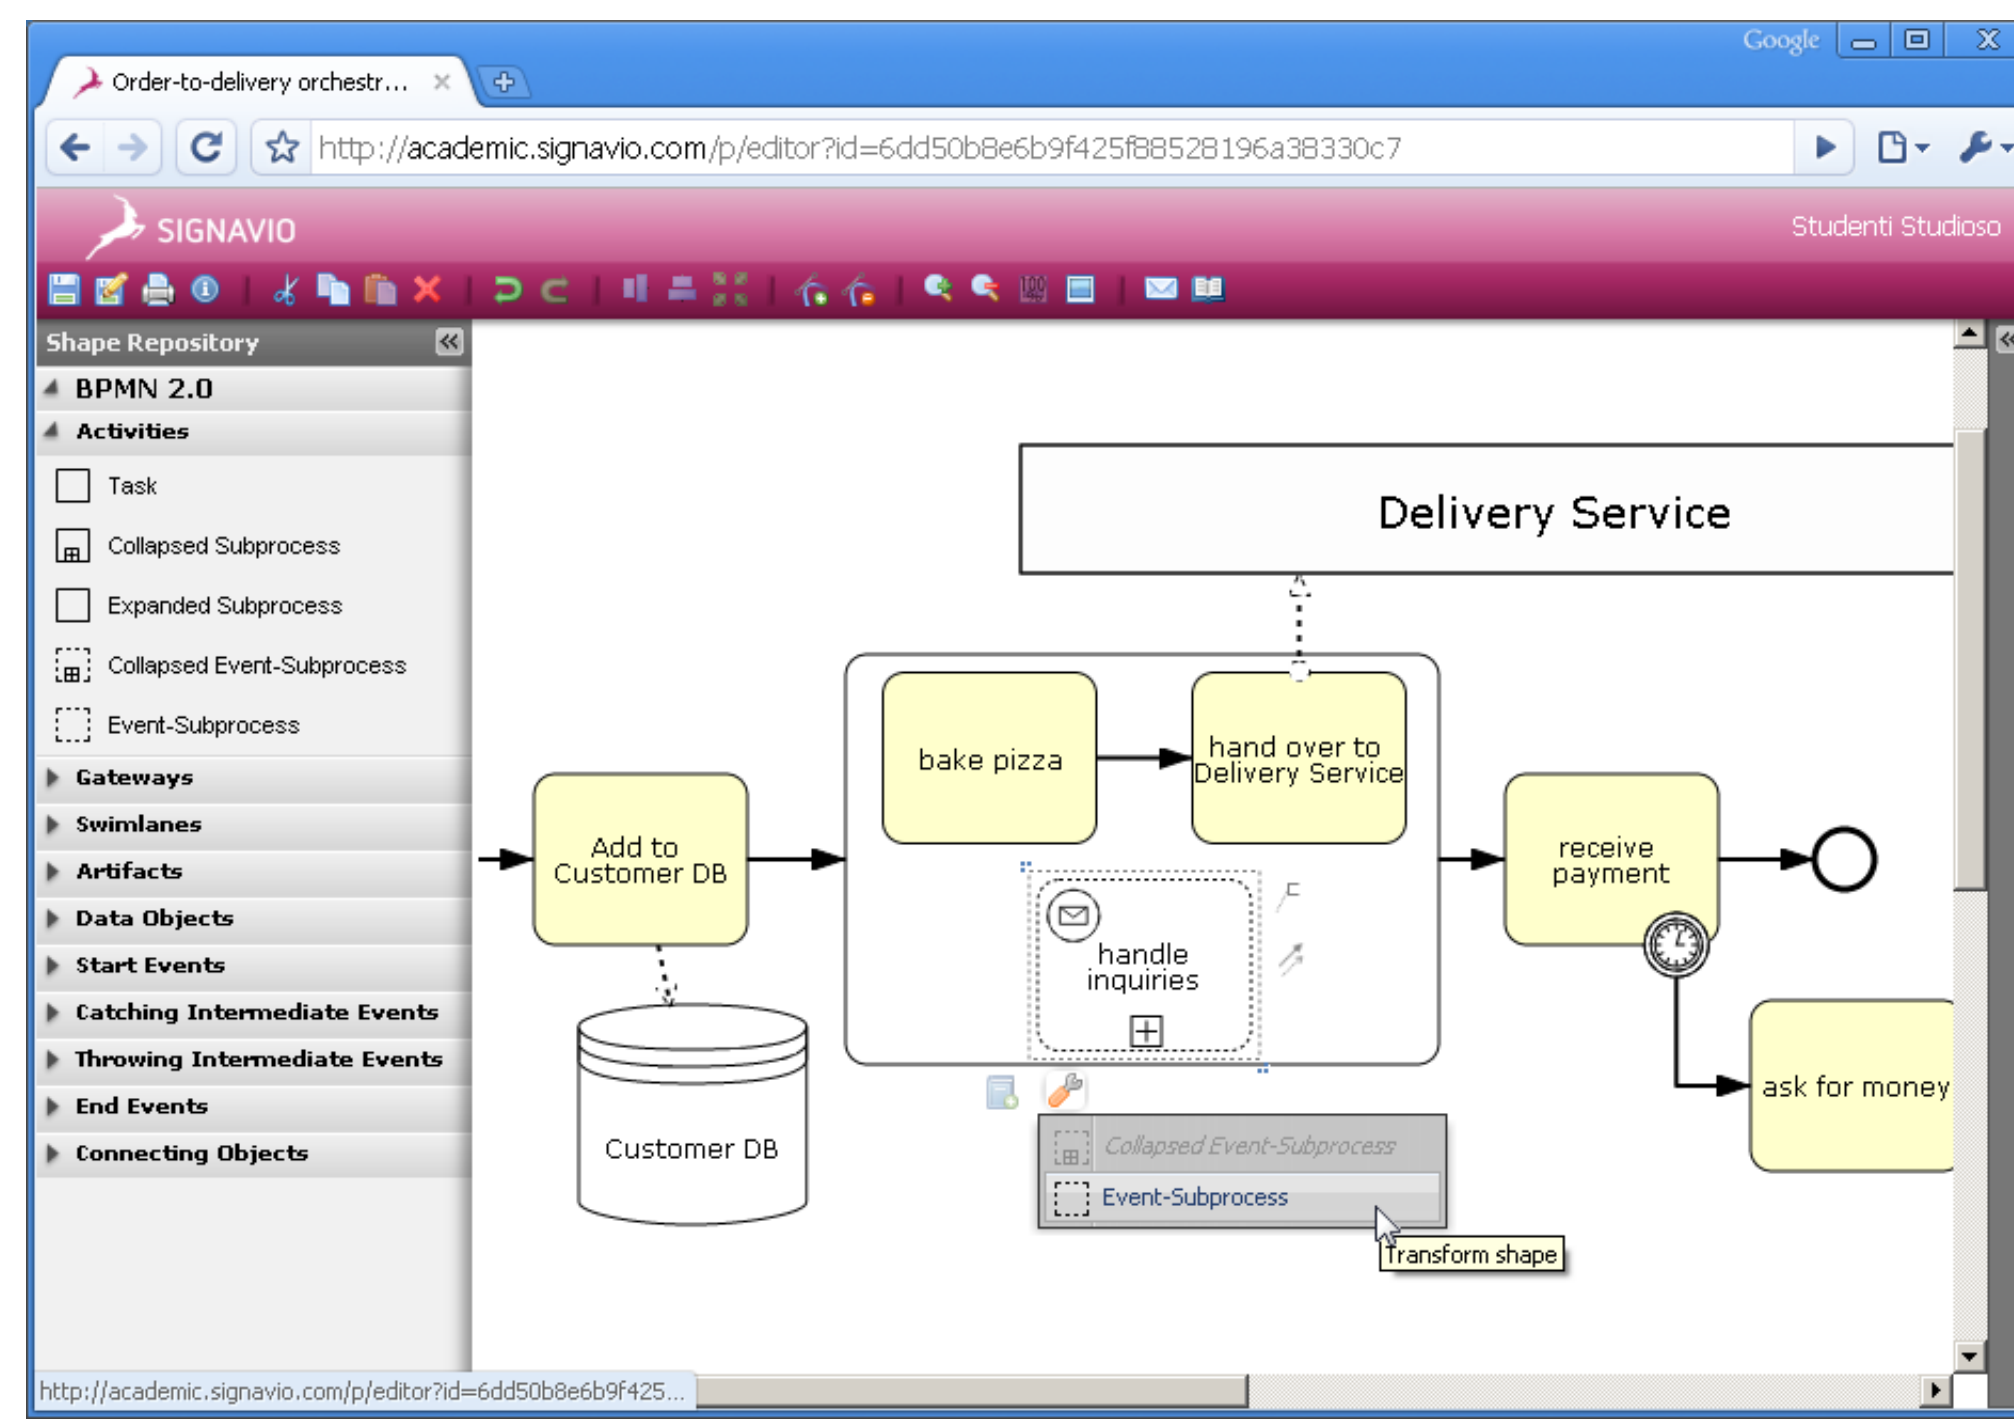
Order-to-delivery orchestr...

Google

http://academic.signavio.com/p/editor?id=6dd50b8e6b9f425f88528196a38330c7

SIGNAVIO

Studenti Studioso

Shape Repository

BPMN 2.0

Activities

Task

Collapsed Subprocess

Expanded Subprocess

Collapsed Event-Subprocess

Event-Subprocess

Gateways

Swimlanes

Artifacts

Data Objects

Start Events

Catching Intermediate Events

Throwing Intermediate Events

End Events

Connecting Objects

Delivery Service

bake pizza

hand over to Delivery Service

Add to Customer DB

receive payment

handle inquiries

Customer DB

ask for money

Collapsed Event-Subprocess

Event-Subprocess

Transform shape

http://academic.signavio.com/p/editor?id=6dd50b8e6b9f425...